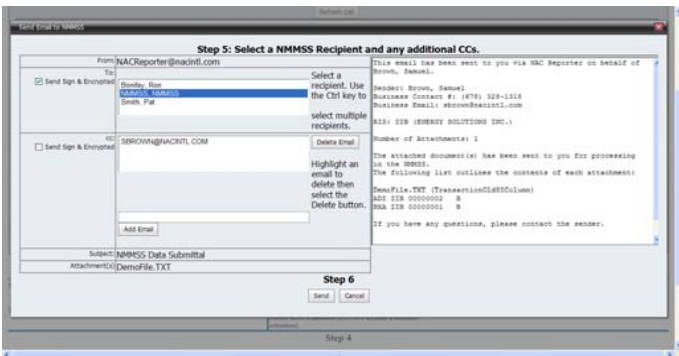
Send Email to NMMSS

Refresh List

Step 5: Select a NMMSS Recipient and any additional CCs.

From: NACReporter@nacintl.com

To:

Send Sign & Encrypted

Bonifay, Ron
NMMSS, NMMSS
Smith, Pat

Select a recipient. Use the Ctrl key to select multiple recipients.

CC:

Send Sign & Encrypted

SBROWN@NACINTL.COM

Delete Email

Highlight an email to delete then select the Delete button.

Add Email

Subject: NMMSS Data Submittal

Attachment(s): DemoFile.TXT

This email has been sent to you via NAC Reporter on behalf of Brown, Samuel.

Sender: Brown, Samuel
Business Contact #: (678) 328-1318
Business Email: sbrown@nacintl.com

RIS: ZZB (ENERGY SOLUTIONS INC.)

Number of Attachments: 1

The attached document(s) has been sent to you for processing in the NMMSS.
The following list outlines the contents of each attachment:

DemoFile.TXT (Transaction01&80Column)
ADI ZZB 00000002 B
RNA ZZB 00000001 B

If you have any questions, please contact the sender.

Step 6

Send Cancel

Step 4